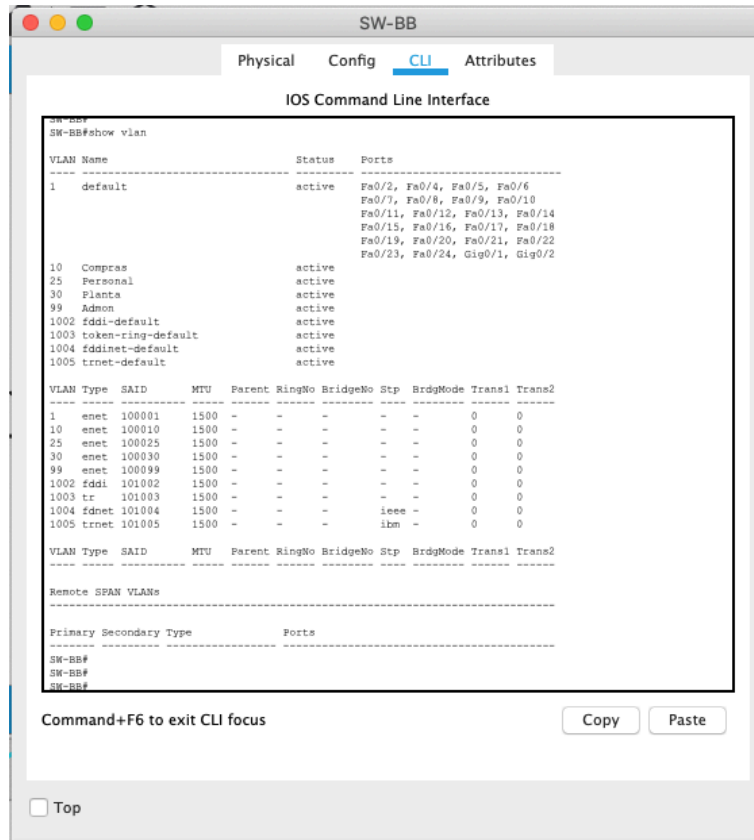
SW-BB

Physical Config CLI Attributes

IOS Command Line Interface

SW-BB#
SW-BB#show vlan

VLAN Name Status Ports
---- -------------------------------- --------- -------------------------------
1 default active Fa0/2, Fa0/4, Fa0/5, Fa0/6
Fa0/7, Fa0/8, Fa0/9, Fa0/10
Fa0/11, Fa0/12, Fa0/13, Fa0/14
Fa0/15, Fa0/16, Fa0/17, Fa0/18
Fa0/19, Fa0/20, Fa0/21, Fa0/22
Fa0/23, Fa0/24, Gig0/1, Gig0/2
10 Compras active
25 Personal active
30 Planta active
99 Admon active
1002 fddi-default active
1003 token-ring-default active
1004 fddinet-default active
1005 trnet-default active

| VLAN | Type | SAID | MTU | Parent | RingNo | BridgeNo | Stp | BrdgMode | Trans1 | Trans2 |
|---|---|---|---|---|---|---|---|---|---|---|
| 1 | enet | 100001 | 1500 | - | - | - | - | - | 0 | 0 |
| 10 | enet | 100010 | 1500 | - | - | - | - | - | 0 | 0 |
| 25 | enet | 100025 | 1500 | - | - | - | - | - | 0 | 0 |
| 30 | enet | 100030 | 1500 | - | - | - | - | - | 0 | 0 |
| 99 | enet | 100099 | 1500 | - | - | - | - | - | 0 | 0 |
| 1002 | fddi | 101002 | 1500 | - | - | - | - | - | 0 | 0 |
| 1003 | tr | 101003 | 1500 | - | - | - | - | - | 0 | 0 |
| 1004 | fdnet | 101004 | 1500 | - | - | - | ieee | - | 0 | 0 |
| 1005 | trnet | 101005 | 1500 | - | - | - | ibm | - | 0 | 0 |

VLAN Type SAID MTU Parent RingNo BridgeNo Stp BrdgMode Trans1 Trans2
---- ----- ---------- ----- ------ ------ -------- ---- -------- ------ ------

Remote SPAN VLANs
------------------------------------------------------------------------------

Primary Secondary Type Ports
------- --------- ----------------- ------------------------------------------
SW-BB#
SW-BB#
SW-BB#

Command+F6 to exit CLI focus

Copy Paste

Top